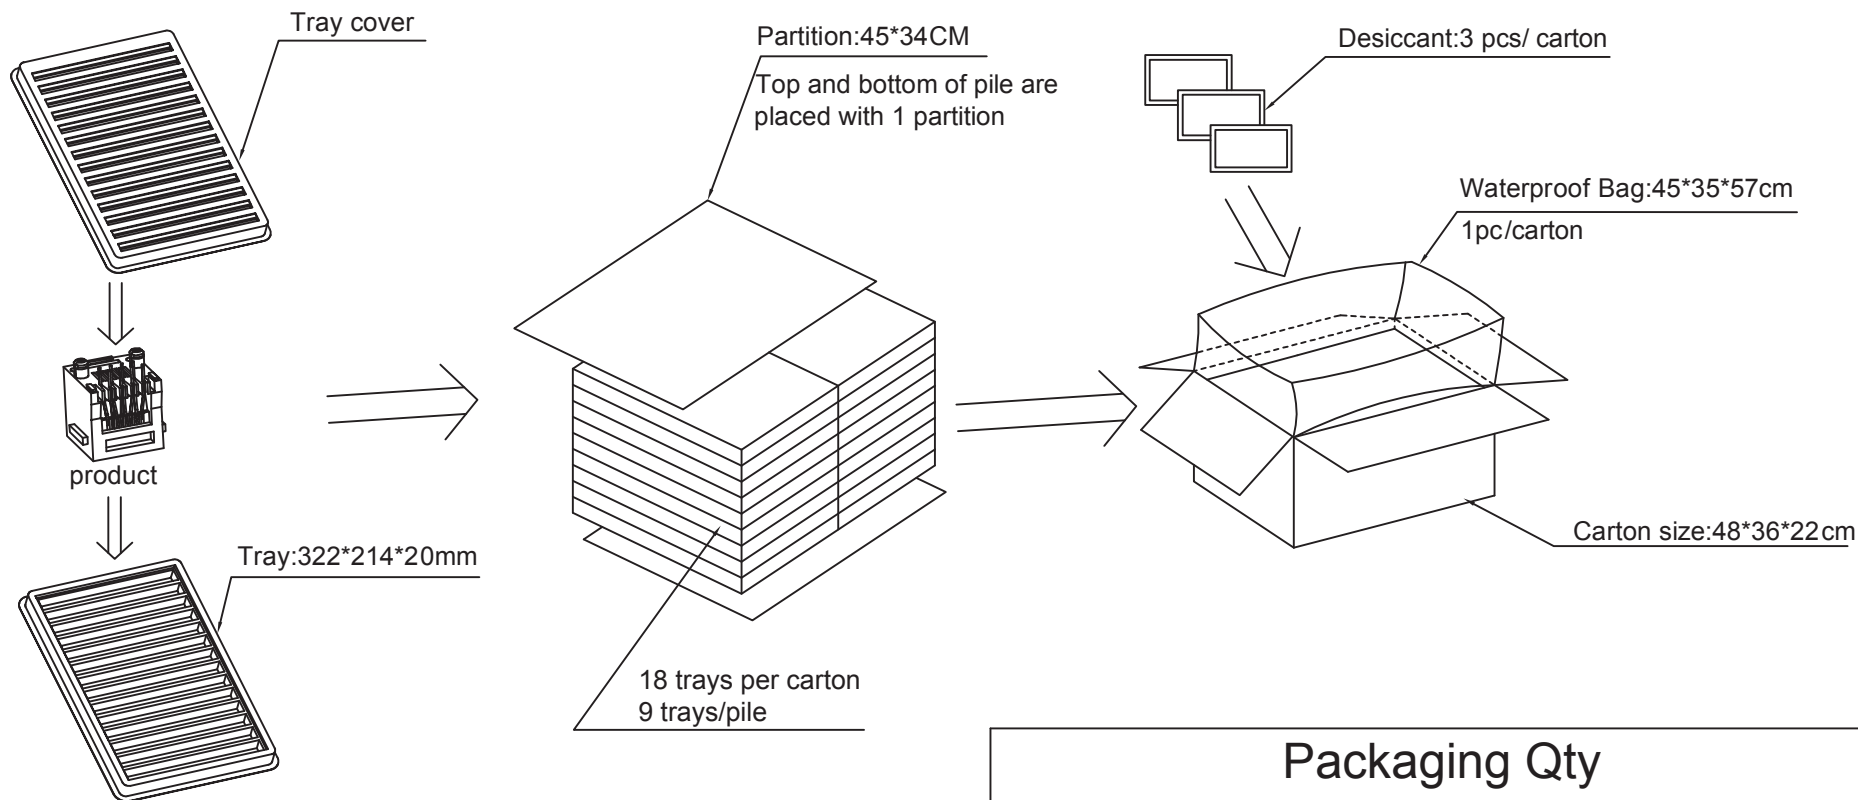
Tray cover

product

Tray:322*214*20mm

Partition:45*34CM

Top and bottom of pile are placed with 1 partition

18 trays per carton
9 trays/pile

Desiccant:3 pcs/ carton

Waterproof Bag:45*35*57cm

1pc/carton

Carton size:48*36*22cm

Packaging Qty